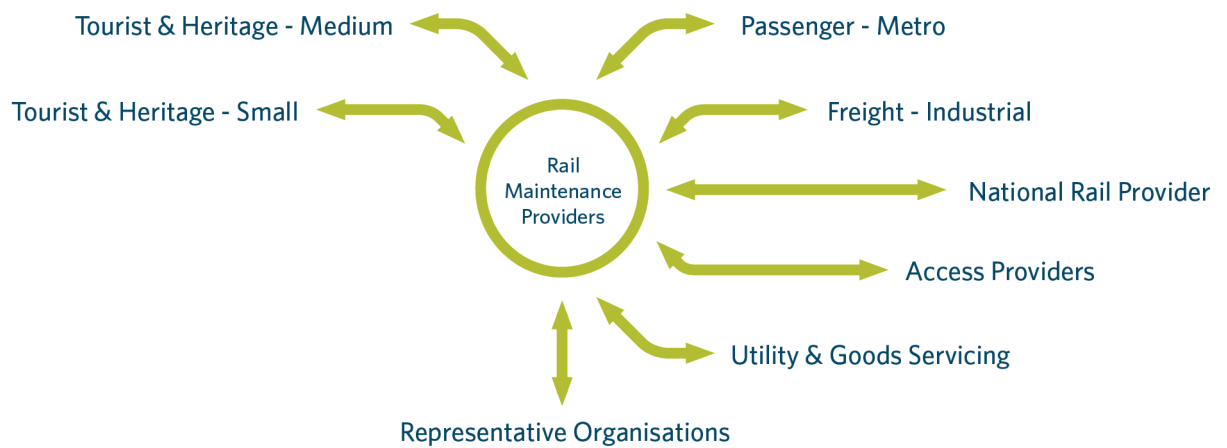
Tourist & Heritage - Medium

Passenger - Metro

Tourist & Heritage - Small

Freight - Industrial

Rail Maintenance Providers

National Rail Provider

Access Providers

Utility & Goods Servicing

Representative Organisations